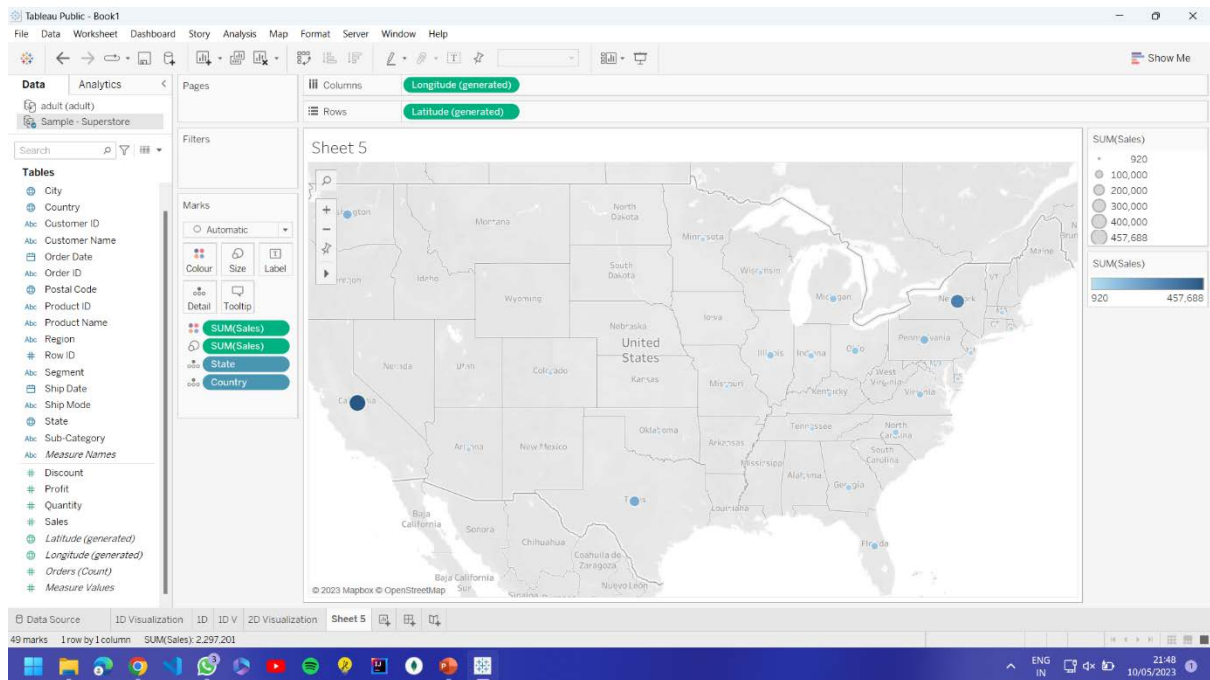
Tableau Public - Book1

File Data Worksheet Dashboard Story Analysis Map Format Server Window Help

Show Me

Data Analytics

adult (adult)
Sample - Superstore

Search

Tables

City
Country
Customer ID
Customer Name
Order Date
Order ID
Postal Code
Product ID
Product Name
Region
Row ID
Segment
Ship Date
Ship Mode
State
Sub-Category
Measure Names
Discount
Profit
Quantity
Sales
Latitude (generated)
Longitude (generated)
Orders (Count)
Measure Values

Pages

Filters

Marks

Automatic

Colour Size Label
Detail Tooltip

SUM(Sales)
SUM(Sales)
State
Country

Columns Longitude (generated)

Rows Latitude (generated)

Sheet 5

North Dakota
Montana
Minnesota
Maine
South Dakota
Wisconsin
Idaho
Wyoming
Michigan
New York
VT
Iowa
Nebraska
Pennsylvania
United States
Illinois
Indiana
Ohio
Nevada
Utah
Colorado
West Virginia
Kansas
Missouri
Virginia
California
Kentucky
Tennessee
North Carolina
Oklahoma
Arkansas
Arizona
New Mexico
South Carolina
Mississippi
Alabama
Georgia
Texas
Louisiana
Baja California
Sonora
Chihuahua
Florida
Coahuila de Zaragoza
Baja California Sur
Nuevo León
Sinaloa

© 2023 Mapbox © OpenStreetMap

SUM(Sales)
920
100,000
200,000
300,000
400,000
457,688

SUM(Sales)
920 457,688

Data Source 1D Visualization 1D 1D V 2D Visualization Sheet 5

49 marks 1 row by 1 column SUM(Sales): 2,297,201

ENG IN 21:48 10/05/2023